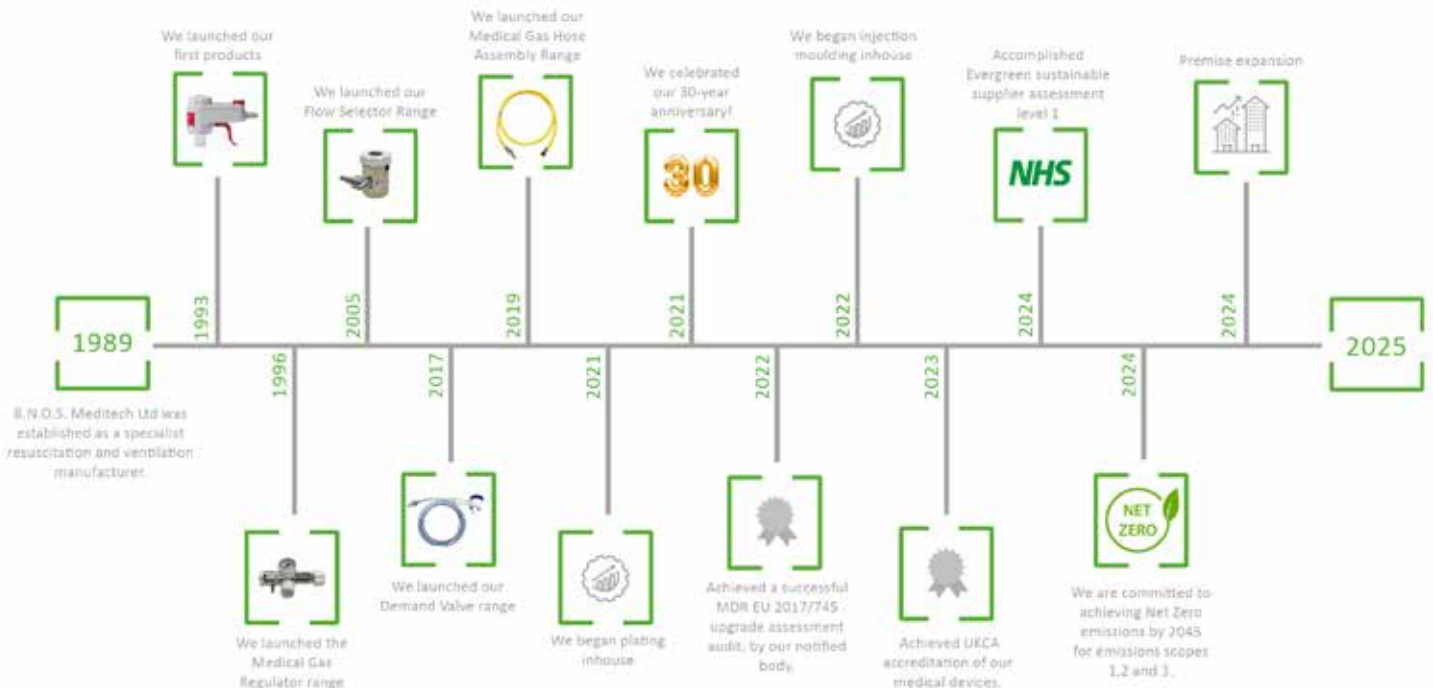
1989

B.N.O.S. Meditech Ltd was established as a specialist resuscitation and ventilation manufacturer.

1993

We launched our first products

1996

We launched the Medical Gas Regulator range

2005

We launched our Flow Selector Range

2017

We launched our Demand Valve range

2019

We launched our Medical Gas Hose Assembly Range

2021

We began plating inhouse

2021

We celebrated our 30-year anniversary!

30

2022

Achieved a successful MDR EU 2017/745 upgrade assessment audit, by our notified body.

2022

We began injection moulding inhouse

2023

Achieved UKCA accreditation of our medical devices.

2024

Accomplished Evergreen sustainable supplier assessment level 1

NHS

2024

NET ZERO

We are committed to achieving Net Zero emissions by 2045 for emissions scopes 1,2 and 3.

2024

Premise expansion

2025